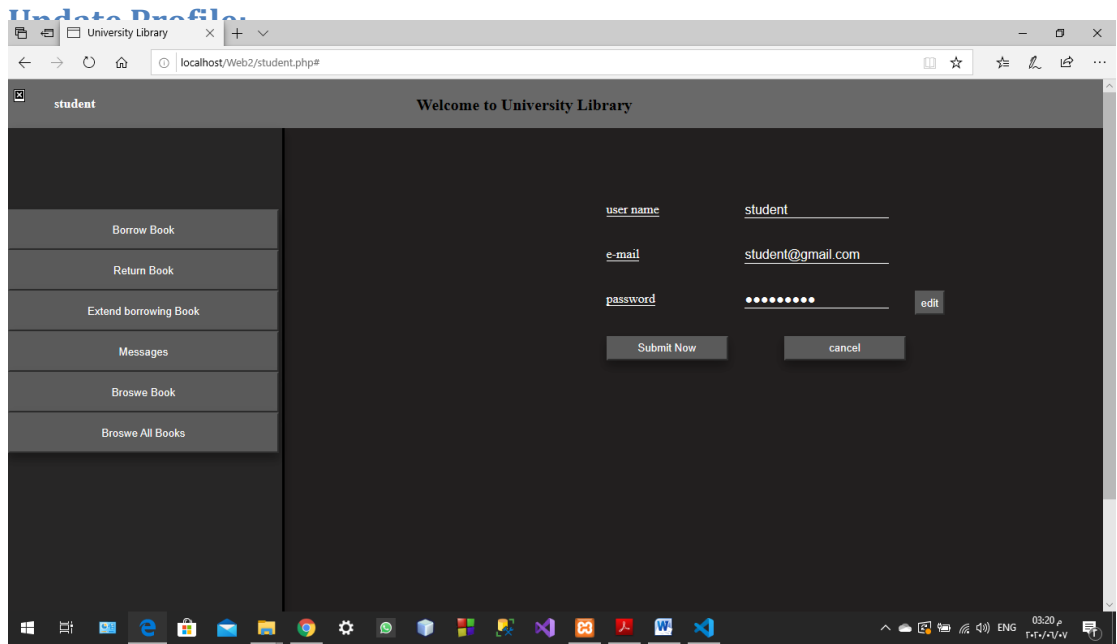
Update Profile:

University Library

localhost/Web2/student.php#

student

Welcome to University Library

Borrow Book

Return Book

Extend borrowing Book

Messages

Broswe Book

Broswe All Books

user name student

e-mail student@gmail.com

password ●●●●●●●●● edit

Submit Now

cancel

ENG 03:20 م
٢٠٢٠/٠٦/٠٧